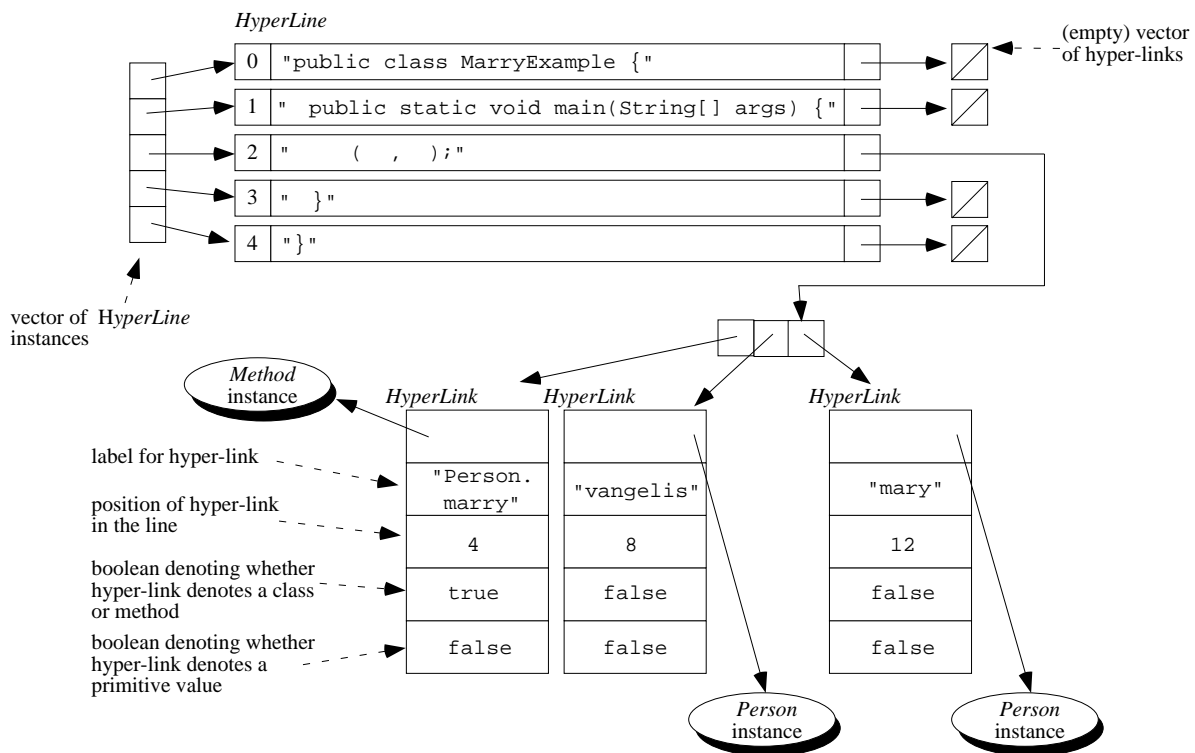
HyperLine

0 "public class MarryExample {"

1 " public static void main(String[] args) {"

2 " ( , );"

3 " }"

4 "}"

(empty) vector of hyper-links

vector of HyperLine instances

Method instance

HyperLink

HyperLink

HyperLink

label for hyper-link

position of hyper-link in the line

boolean denoting whether hyper-link denotes a class or method

boolean denoting whether hyper-link denotes a primitive value

| "Person. marry" | "vangelis" | "mary" |
|---|---|---|
| 4 | 8 | 12 |
| true | false | false |
| false | false | false |

Person instance

Person instance